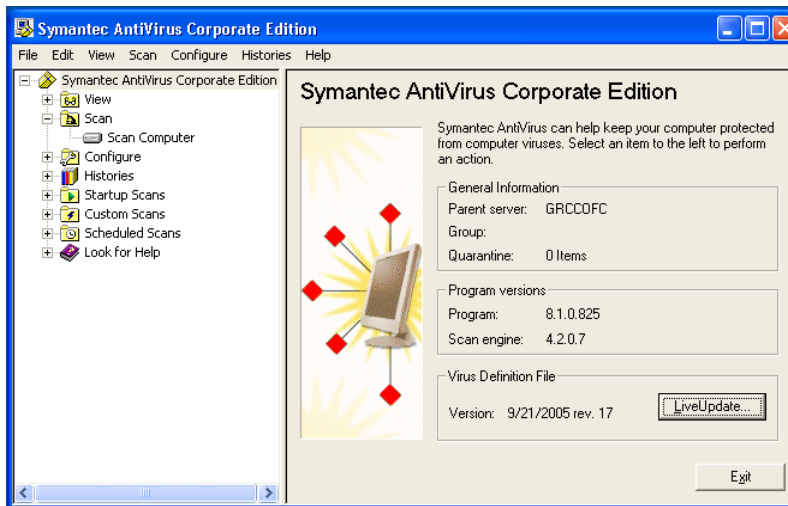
Symantec AntiVirus Corporate Edition

File Edit View Scan Configure Histories Help

Symantec AntiVirus Corporate Edition
View
Scan
Scan Computer
Configure
Histories
Startup Scans
Custom Scans
Scheduled Scans
Look for Help

Symantec AntiVirus Corporate Edition

Symantec AntiVirus can help keep your computer protected from computer viruses. Select an item to the left to perform an action.

General Information
Parent server: GRCCOFC
Group:
Quarantine: 0 Items

Program versions
Program: 8.1.0.825
Scan engine: 4.2.0.7

Virus Definition File
Version: 9/21/2005 rev. 17
LiveUpdate...

Exit